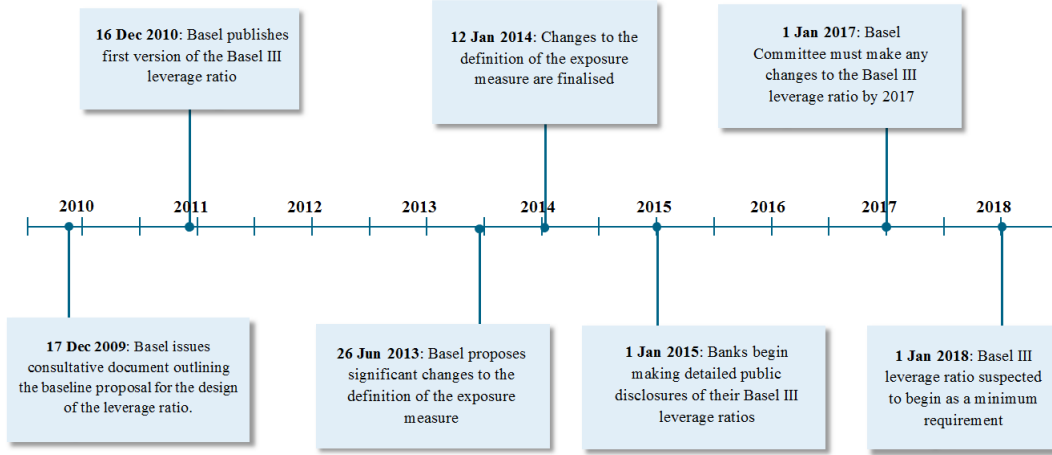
**16 Dec 2010**: Basel publishes first version of the Basel III leverage ratio

**12 Jan 2014**: Changes to the definition of the exposure measure are finalised

**1 Jan 2017**: Basel Committee must make any changes to the Basel III leverage ratio by 2017

2010 2011 2012 2013 2014 2015 2016 2017 2018

**17 Dec 2009**: Basel issues consultative document outlining the baseline proposal for the design of the leverage ratio.

**26 Jun 2013**: Basel proposes significant changes to the definition of the exposure measure

**1 Jan 2015**: Banks begin making detailed public disclosures of their Basel III leverage ratios

**1 Jan 2018**: Basel III leverage ratio suspected to begin as a minimum requirement